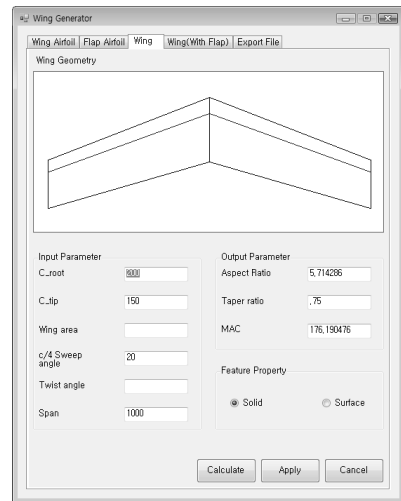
Wing Generator

Wing Airfoil | Flap Airfoil | Wing | Wing(With Flap) | Export File

Wing Geometry

Input Parameter

C_root 200

C_tip 150

Wing area

c/4 Sweep angle 20

Twist angle

Span 1000

Output Parameter

Aspect Ratio 5.714286

Taper ratio .75

MAC 176.190476

Feature Property

Solid Surface

Calculate Apply Cancel